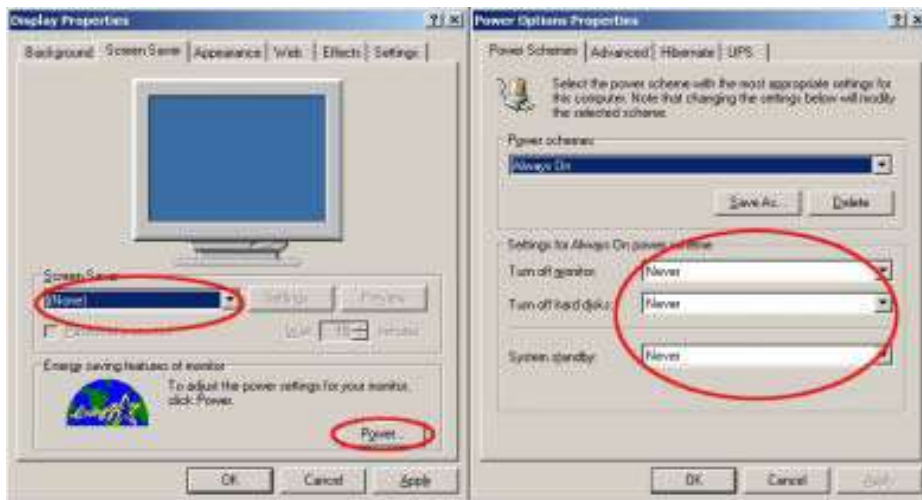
Display Properties

?| ×

Background | Screen Saver | Appearance | Web | Effects | Settings

Screen Saver

(None)

Settings

Preview

Wait: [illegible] minutes

Energy saving features of monitor

To adjust the power settings for your monitor, click Power.

energy

Power...

OK | Cancel | Apply

Power Options Properties

?| ×

Power Schemes | Advanced | Hibernate | UPS

Select the power scheme with the most appropriate settings for this computer. Note that changing the settings below will modify the selected scheme.

Power schemes

Always On

Save As... | Delete

Settings for Always On power scheme

Turn off monitor: Never

Turn off hard disks: Never

System standby: Never

OK | Cancel | Apply